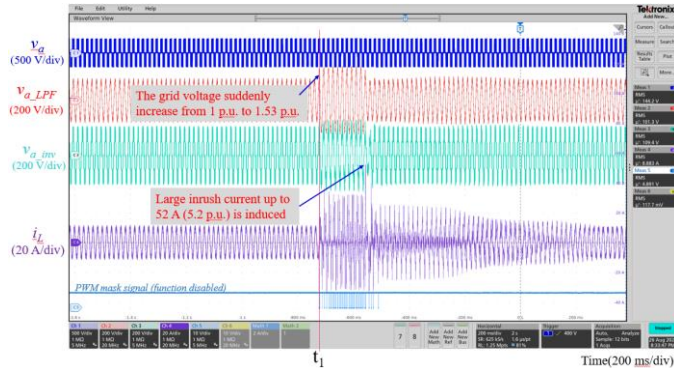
File Edit Utility Help
Waveform View
Tektronix
Add New...
Cursors Callout
Measure Search
Results Table Plot
More

$v_a$
(500 V/div)

$v_{a\_LPF}$
(200 V/div)

The grid voltage suddenly increase from 1 p.u. to 1.53 p.u.

$v_{a\_inv}$
(200 V/div)

Large inrush current up to 52 A (5.2 p.u.) is induced

$i_L$
(20 A/div)

PWM mask signal (function disabled)

Meas 1 RMS 146.2 V
Meas 2 RMS 181.3 V
Meas 3 RMS 189.4 V
Meas 4 RMS 8.883 A
Meas 5 RMS 8.881 V
Meas 6 RMS 172.7 mV

Ch 1 500 V/div 1 MΩ 5 MHz
Ch 2 200 V/div 1 MΩ 20 MHz
Ch 3 200 V/div 1 MΩ 5 MHz
Ch 4 20 A/div 1 MΩ 20 MHz
Ch 5 10 V/div 1 MΩ 5 MHz
Ch 6 10 V/div 1 MΩ 20 MHz
Math 1 2 A/div
Math 2
7 8
Add New Math
Add New Ref
Add New Bus
Horizontal 200 ms/div 2 s SR: 625 kS/s 1.6 μs/pt RL: 1.25 Mpts 81%
Trigger 400 V
Acquisition Auto, Analyze Sample: 12 bits 1 Acqs
Stopped
24 Aug 2021 8:33:47 PM

$t_1$
Time(200 ms/div)